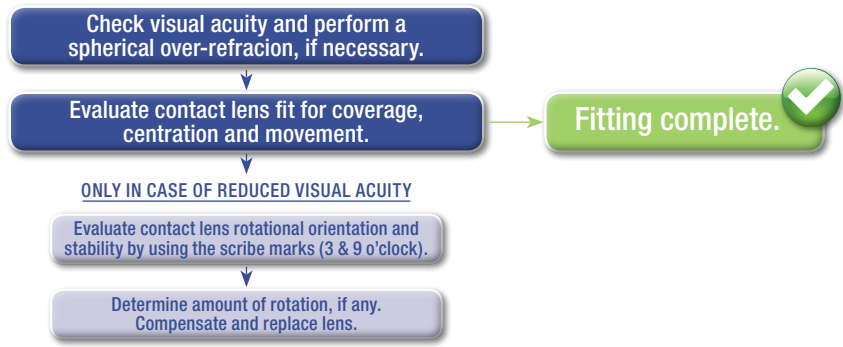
Check visual acuity and perform a spherical over-refracion, if necessary.

Evaluate contact lens fit for coverage, centration and movement.

Fitting complete.

ONLY IN CASE OF REDUCED VISUAL ACUITY

Evaluate contact lens rotational orientation and stability by using the scribe marks (3 & 9 o'clock).

Determine amount of rotation, if any. Compensate and replace lens.